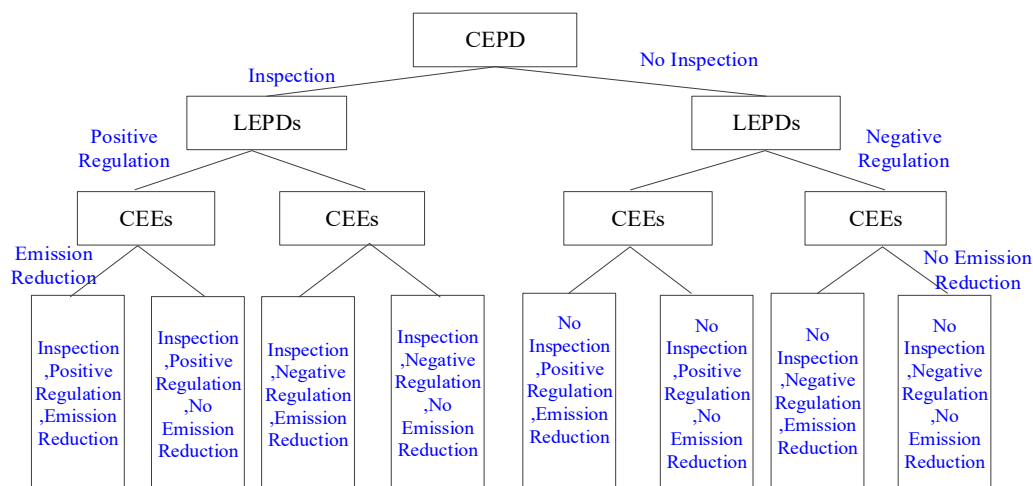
CEPD

Inspection

No Inspection

LEPDs

LEPDs

Positive Regulation

Negative Regulation

CEEs

CEEs

CEEs

CEEs

Emission Reduction

No Emission Reduction

Inspection ,Positive Regulation ,Emission Reduction

Inspection ,Positive Regulation ,No Emission Reduction

Inspection ,Negative Regulation ,Emission Reduction

Inspection ,Negative Regulation ,No Emission Reduction

No Inspection ,Positive Regulation ,Emission Reduction

No Inspection ,Positive Regulation ,No Emission Reduction

No Inspection ,Negative Regulation ,Emission Reduction

No Inspection ,Negative Regulation ,No Emission Reduction